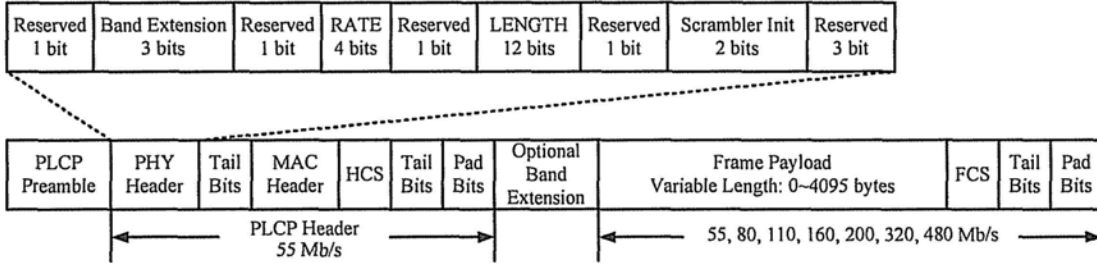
| Reserved 1 bit | Band Extension 3 bits | Reserved 1 bit | RATE 4 bits | Reserved 1 bit | LENGTH 12 bits | Reserved 1 bit | Scrambler Init 2 bits | Reserved 3 bit |
|---|---|---|---|---|---|---|---|---|

| PLCP Preamble | PHY Header | Tail Bits | MAC Header | HCS | Tail Bits | Pad Bits | Optional Band Extension | Frame Payload Variable Length: 0~4095 bytes | FCS | Tail Bits | Pad Bits |
|---|---|---|---|---|---|---|---|---|---|---|---|

PLCP Header 55 Mb/s

55, 80, 110, 160, 200, 320, 480 Mb/s